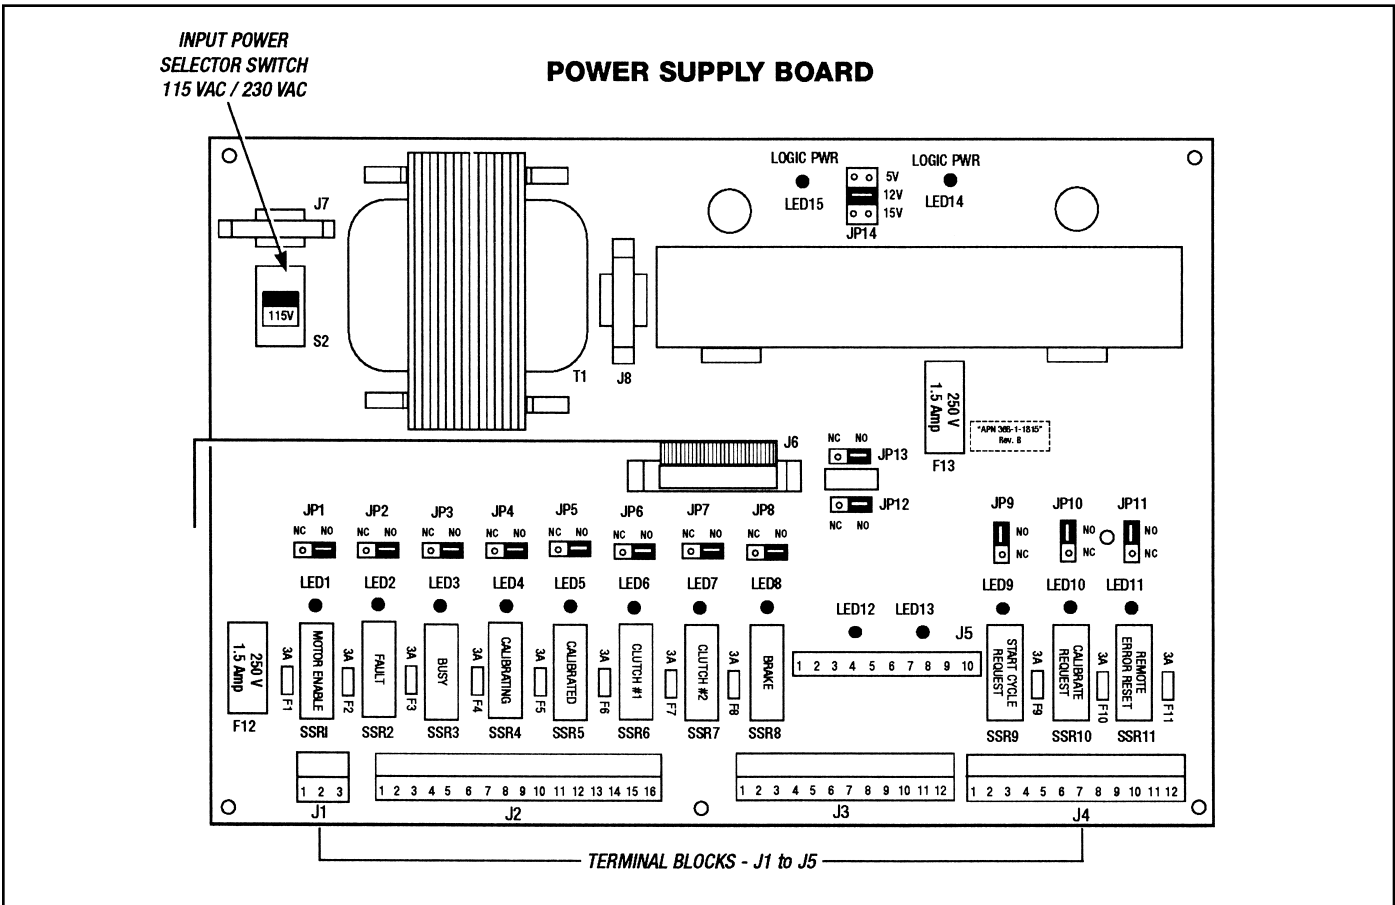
INPUT POWER SELECTOR SWITCH 115 VAC / 230 VAC

POWER SUPPLY BOARD

J7

115V

S2

T1

J8

LOGIC PWR

LED15

5V
12V
15V

JP14

LOGIC PWR

LED14

250 V
1.5 Amp

F13

"APN 366-1-1815"
Rev. 8

J6

NC NO

JP13

JP12

NC NO

JP1 JP2 JP3 JP4 JP5 JP6 JP7 JP8

NC NO NC NO NC NO NC NO NC NO NC NO NC NO NC NO

JP9 JP10 JP11

NO NC NO NC NO NC

LED1 LED2 LED3 LED4 LED5 LED6 LED7 LED8

LED12 LED13

J5

LED9 LED10 LED11

250 V
1.5 Amp

F12

3A F1 MOTOR ENABLE SSRI

3A F2 FAULT SSR2

3A F3 BUSY SSR3

3A F4 CALIBRATING SSR4

3A F5 CALIBRATED SSR5

3A F6 CLUTCH #1 SSR6

3A F7 CLUTCH #2 SSR7

3A F8 BRAKE SSR8

1 2 3 4 5 6 7 8 9 10

START CYCLE REQUEST SSR9 3A F9

CALIBRATE REQUEST SSR10 3A F10

REMOTE ERROR RESET SSR11 3A F11

1 2 3
J1

1 2 3 4 5 6 7 8 9 10 11 12 13 14 15 16
J2

1 2 3 4 5 6 7 8 9 10 11 12
J3

1 2 3 4 5 6 7 8 9 10 11 12
J4

TERMINAL BLOCKS - J1 to J5